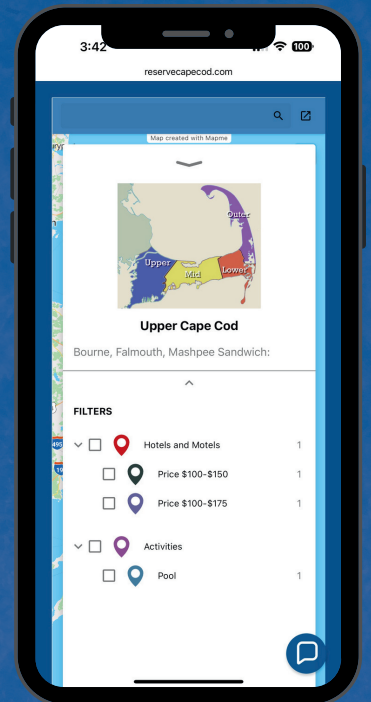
3:42

100

reservecapecod.com

Map created with Mapme

Outer

Upper

Mid

Lower

Upper Cape Cod

Bourne, Falmouth, Mashpee Sandwich:

FILTERS

Hotels and Motels 1

Price $100-$150 1

Price $100-$175 1

Activities

Pool 1